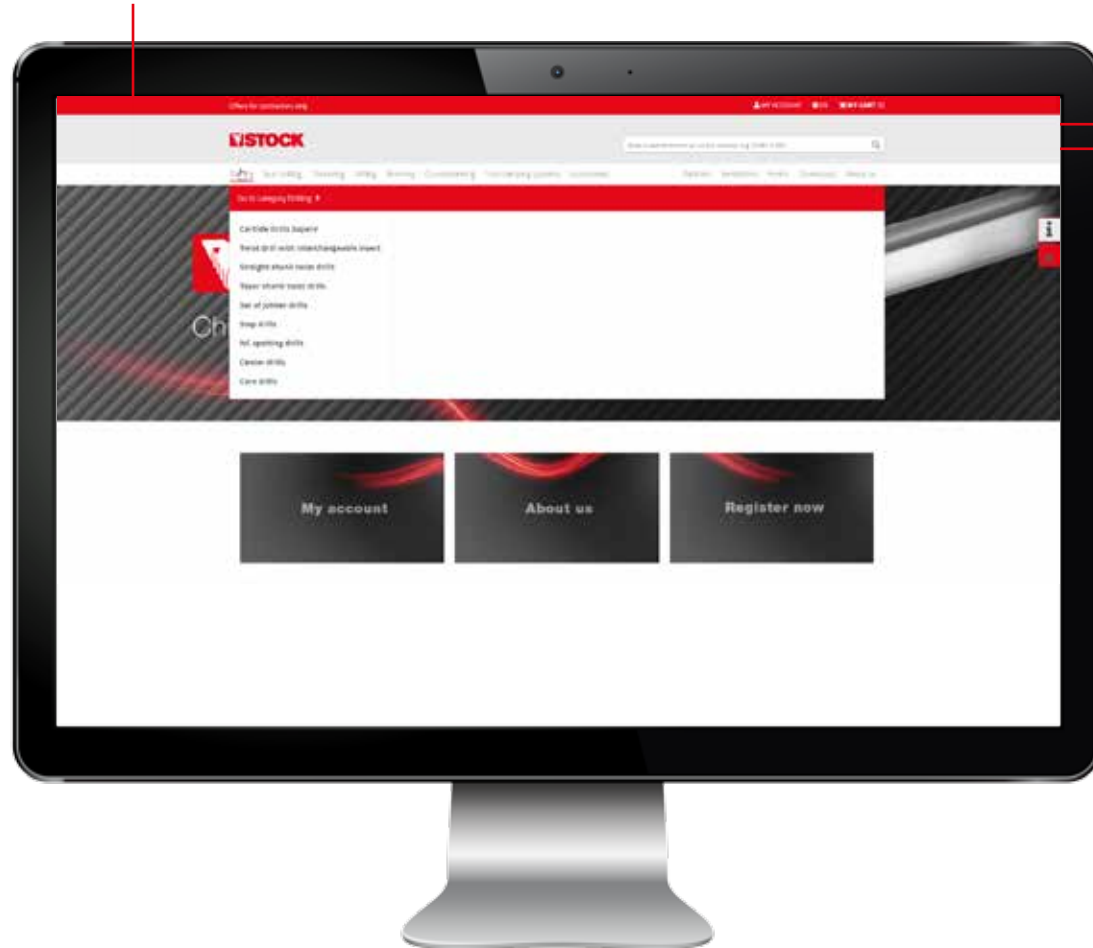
Offers for contractors only

MY ACCOUNT EN MY CART

STOCK

Drilling Saw cutting Threading Milling Reaming Countersinking Tool clamping systems Accessories

Partners Sales Downloads About us

Go to category Drilling

Carbide drills (taper)

Twist drill with interchangeable insert

Straight shank twist drills

Taper shank twist drills

Set of jobber drills

Step drills

NC spotting drills

Center drills

Core drills

Ch

My account

About us

Register now